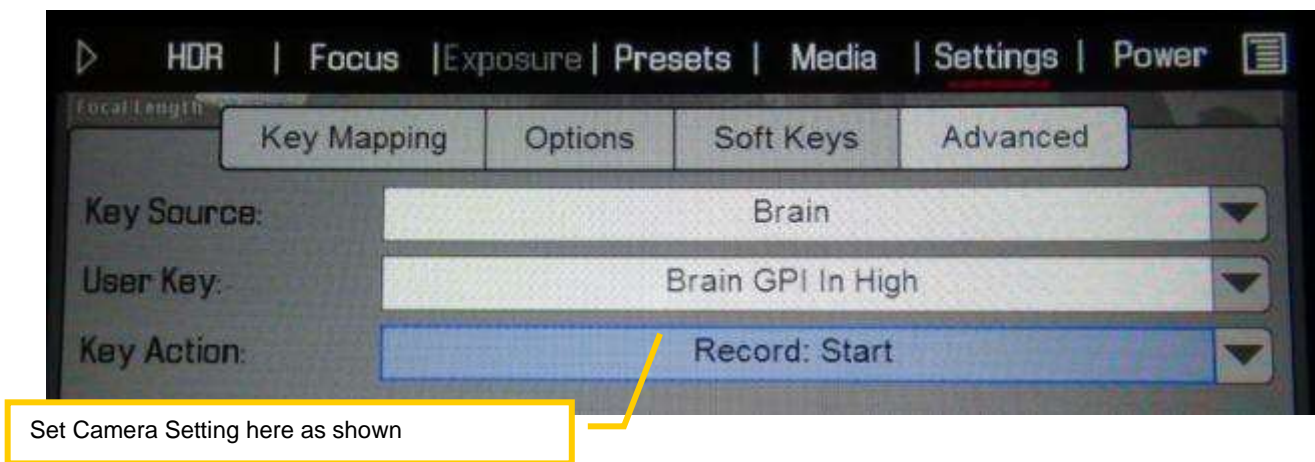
HDR | Focus | Exposure | Presets | Media | Settings | Power

Focal Length

Key Mapping | Options | Soft Keys | Advanced

Key Source: Brain

User Key: Brain GPI In High

Key Action: Record: Start

Set Camera Setting here as shown